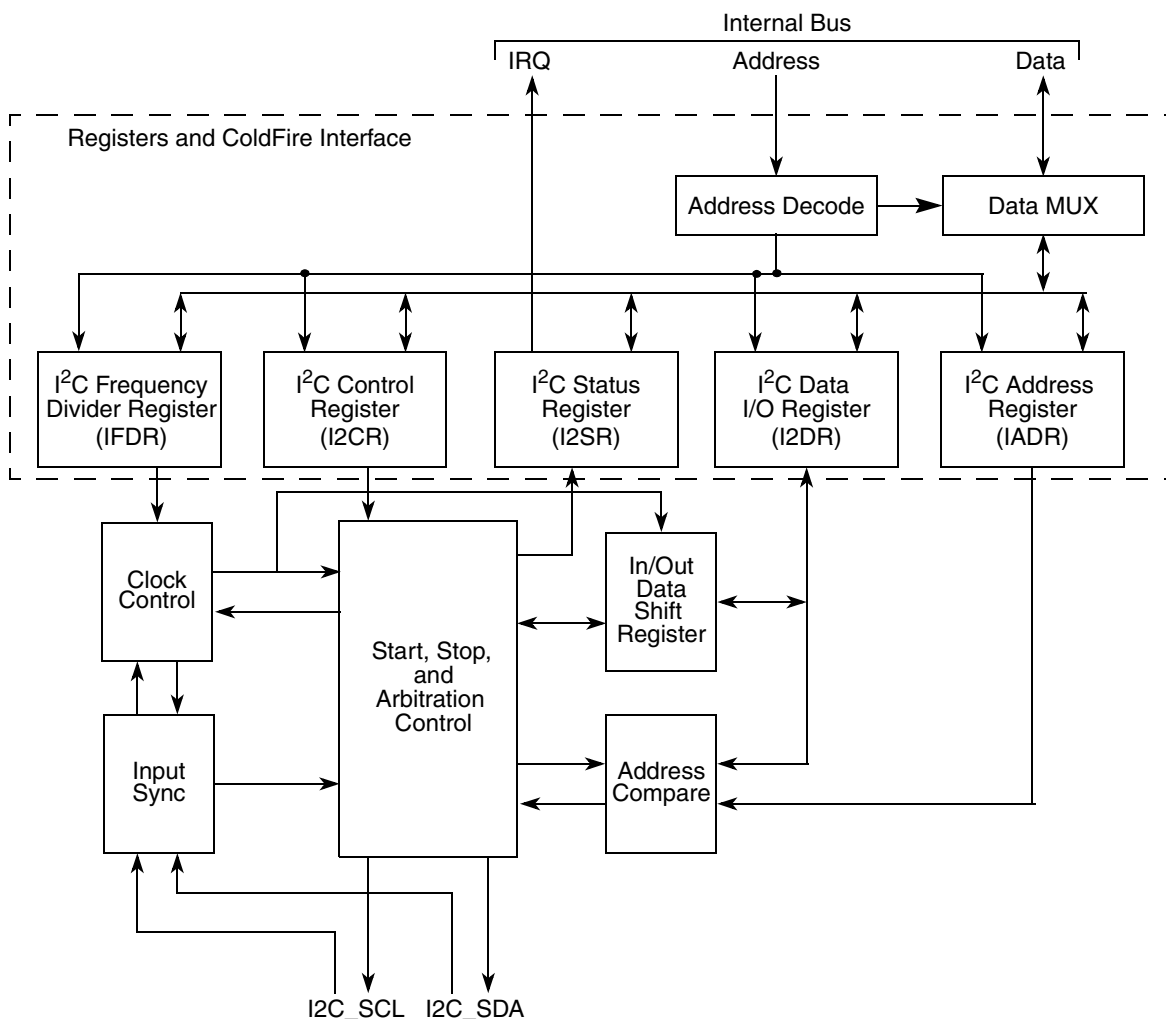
Internal Bus

IRQ

Address

Data

Registers and ColdFire Interface

Address Decode

Data MUX

I$^2$C Frequency Divider Register (IFDR)

I$^2$C Control Register (I2CR)

I$^2$C Status Register (I2SR)

I$^2$C Data I/O Register (I2DR)

I$^2$C Address Register (IADR)

Clock Control

Start, Stop, and Arbitration Control

In/Out Data Shift Register

Input Sync

Address Compare

I2C_SCL

I2C_SDA